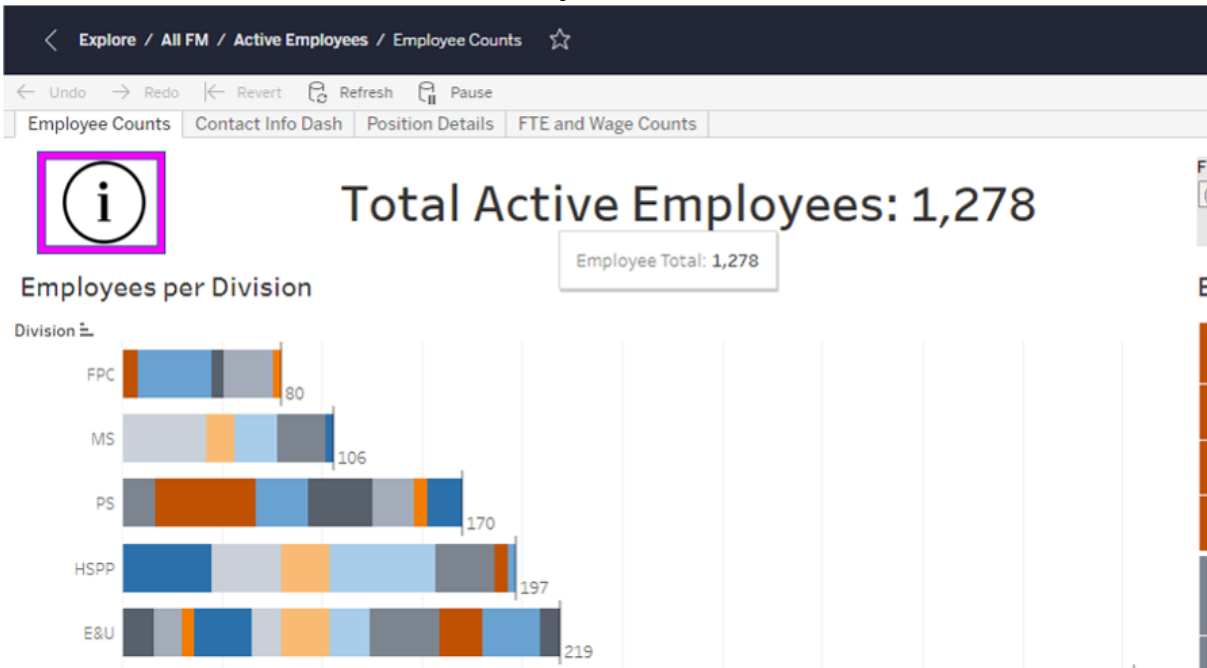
Explore / All FM / Active Employees / Employee Counts

Undo Redo Revert Refresh Pause

Employee Counts | Contact Info Dash | Position Details | FTE and Wage Counts

i

Total Active Employees: 1,278

Employee Total: 1,278

Employees per Division

Division

FPC 80

MS 106

PS 170

HSPP 197

E&U 219